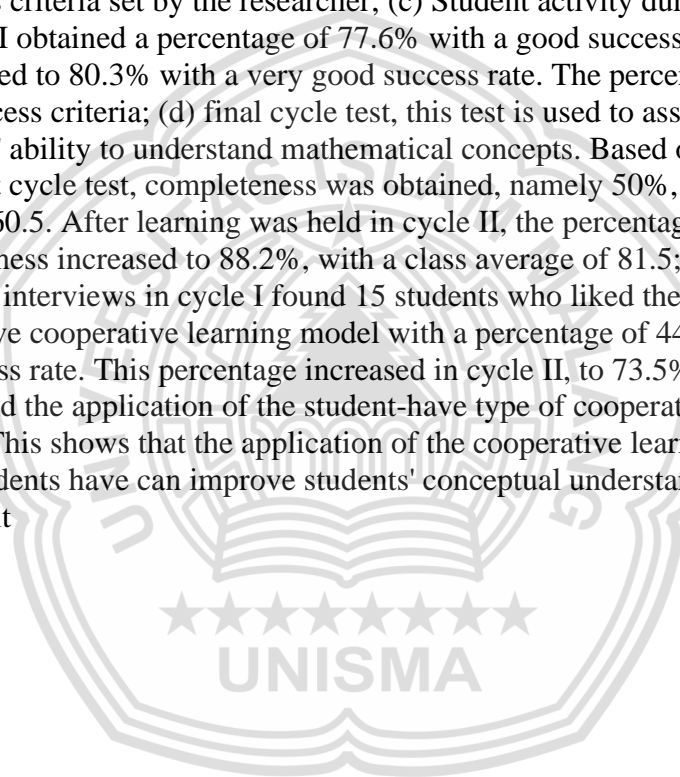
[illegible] criteria set by the researcher; (c) Student activity du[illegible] I obtained a percentage of 77.6% with a good success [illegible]ed to 80.3% with a very good success rate. The percen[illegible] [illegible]ess criteria; (d) final cycle test, this test is used to ass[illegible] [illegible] ability to understand mathematical concepts. Based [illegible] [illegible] cycle test, completeness was obtained, namely 50%, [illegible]0.5. After learning was held in cycle II, the percentag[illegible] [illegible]ness increased to 88.2%, with a class average of 81.5; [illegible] interviews in cycle I found 15 students who liked the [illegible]ve cooperative learning model with a percentage of 44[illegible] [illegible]ss rate. This percentage increased in cycle II, to 73.5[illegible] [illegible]d the application of the student-have type of cooperat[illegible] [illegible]his shows that the application of the cooperative lear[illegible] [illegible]dents have can improve students' conceptual understa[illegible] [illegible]t

UNISMA